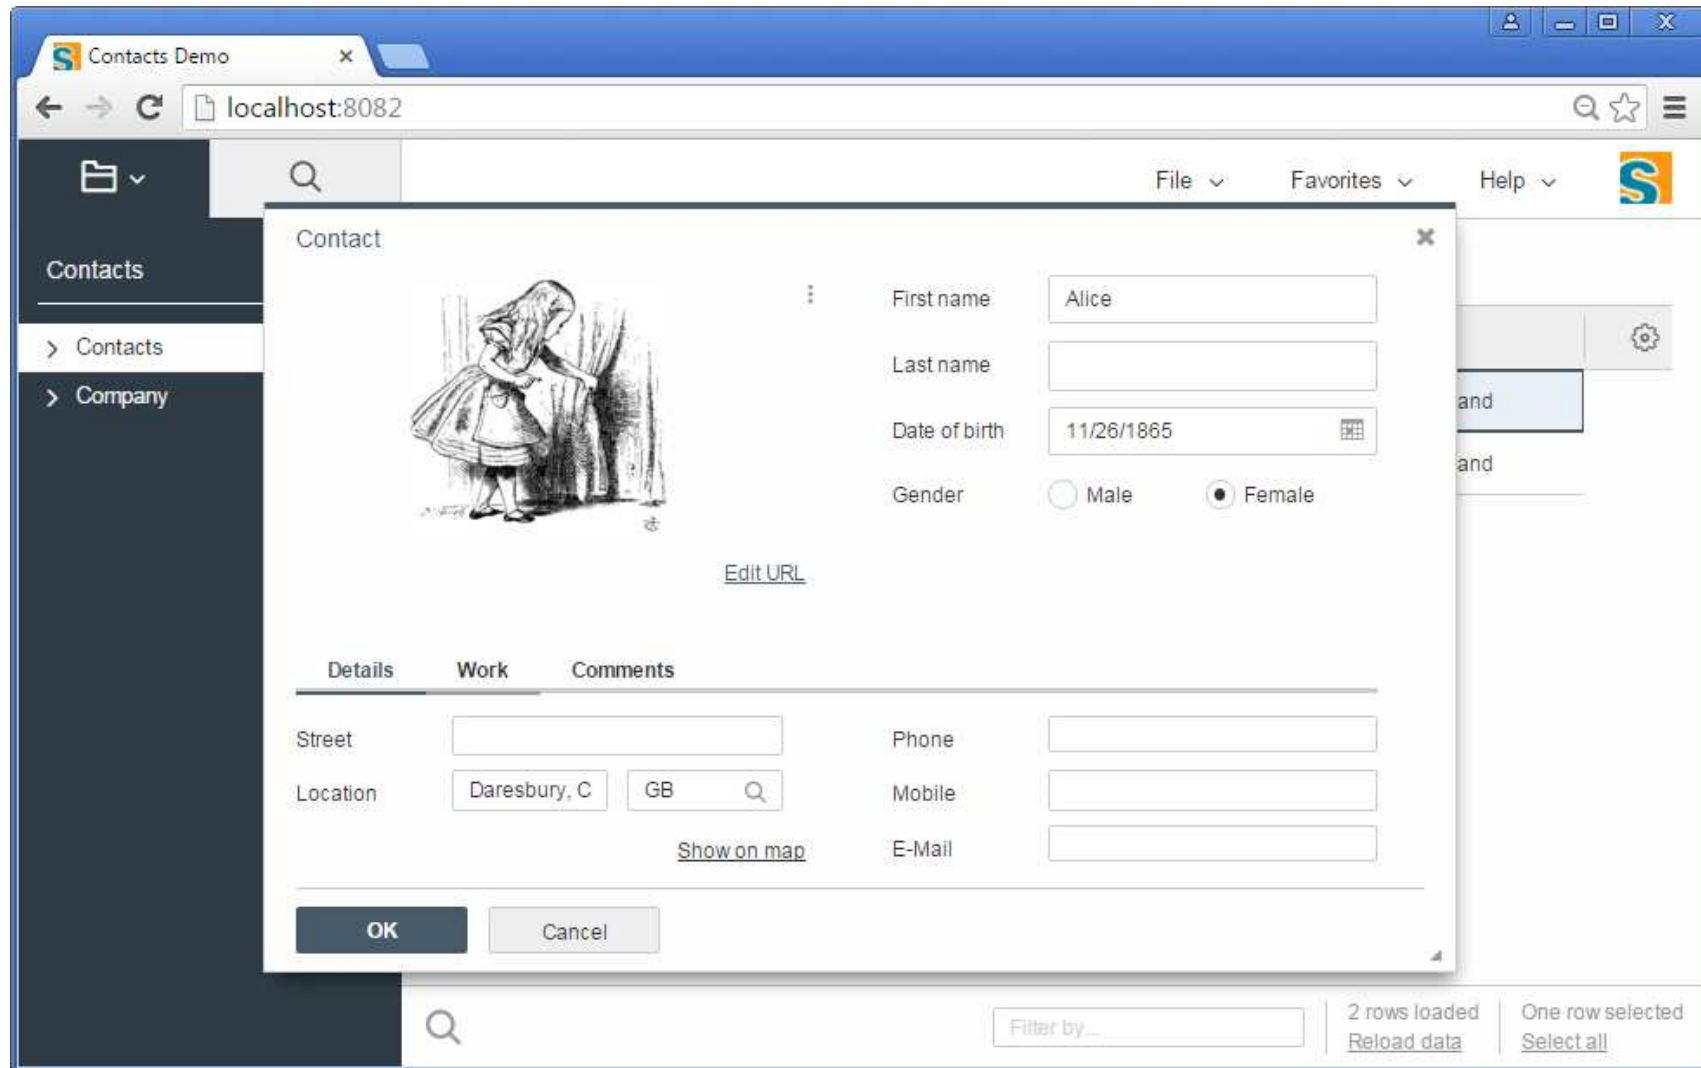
Contacts Demo

localhost:8082

File Favorites Help

Contacts

Contacts

Company

Contact

First name Alice

Last name

Date of birth 11/26/1865

Gender Male Female

Edit URL

Details Work Comments

Street

Location Daresbury, C GB

Show on map

Phone

Mobile

E-Mail

OK Cancel

and

and

Filter by...

2 rows loaded
Reload data

One row selected
Select all